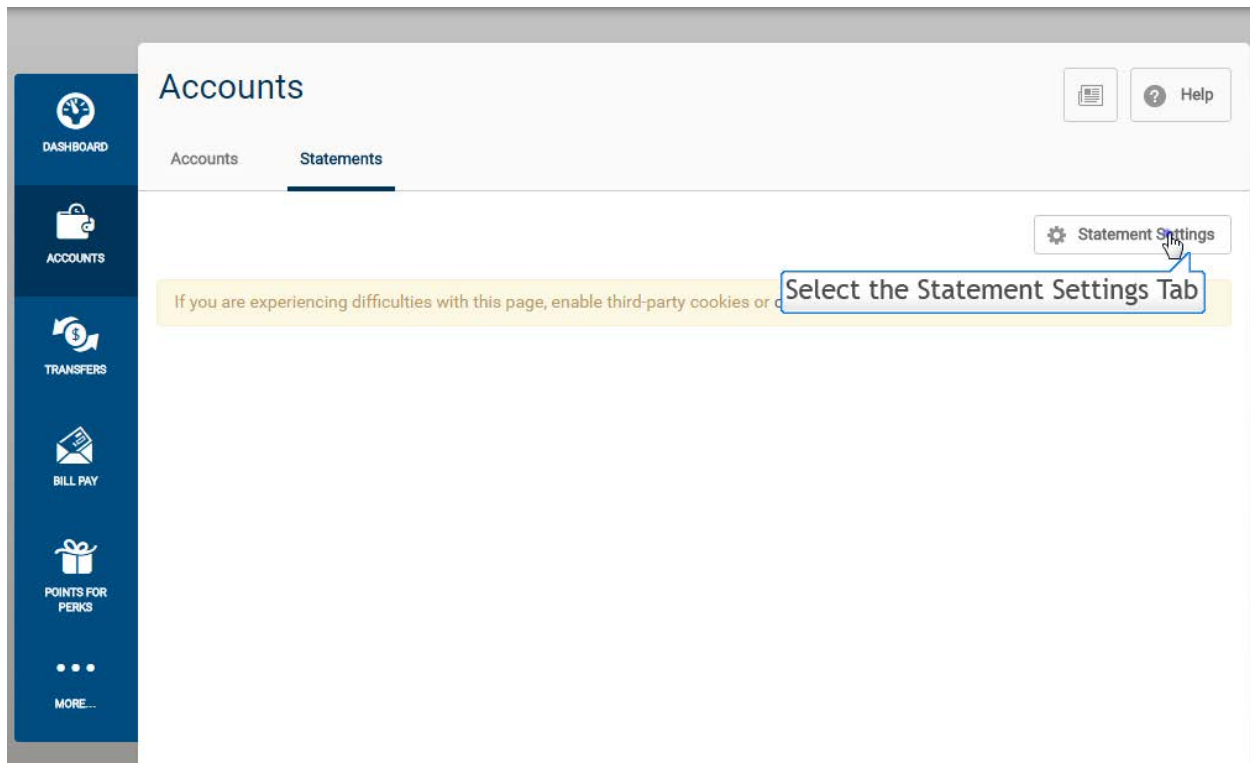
DASHBOARD

ACCOUNTS

TRANSFERS

BILL PAY

POINTS FOR PERKS

MORE...

Accounts

Help

Accounts

Statements

Statement S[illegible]tings

If you are experiencing difficulties with this page, enable third-party cookies or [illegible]

Select the Statement Settings Tab